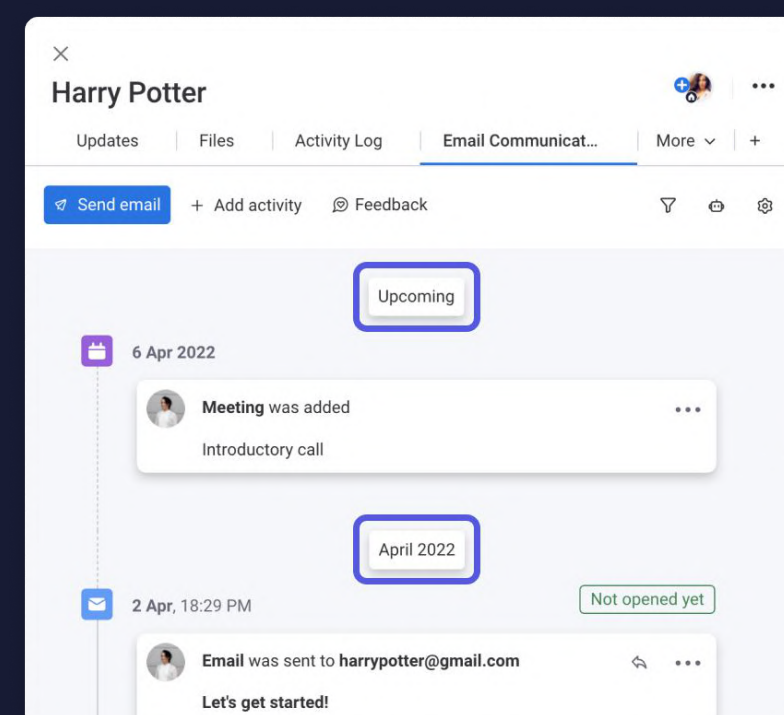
Harry Potter

Updates | Files | Activity Log | Email Communicat... | More | +

Send email + Add activity Feedback

Upcoming

6 Apr 2022

Meeting was added

Introductory call

April 2022

2 Apr, 18:29 PM

Not opened yet

Email was sent to harrypotter@gmail.com

Let's get started!